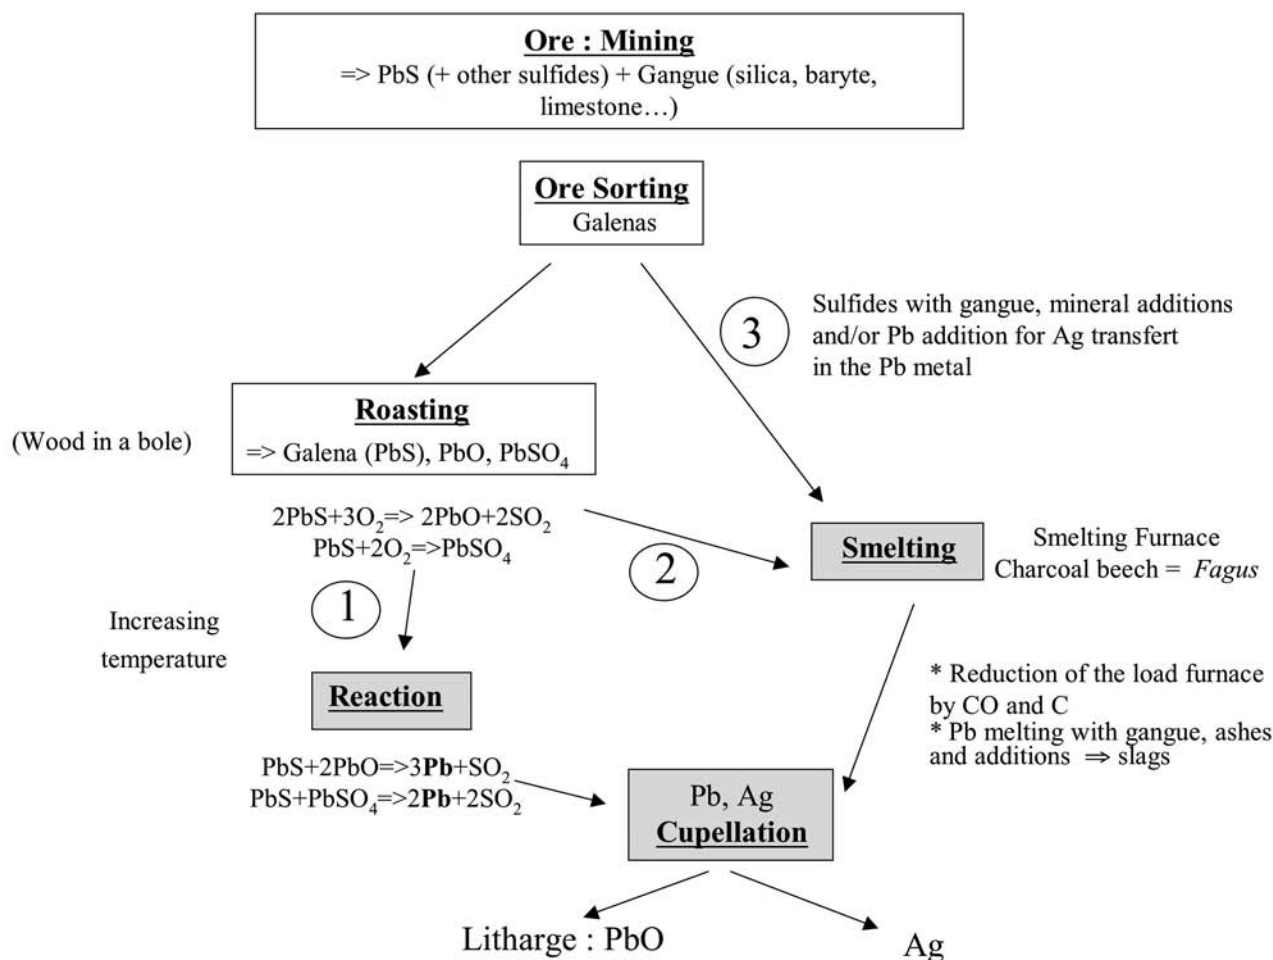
Ore : Mining
=> PbS (+ other sulfides) + Gangue (silica, baryte, limestone…)

Ore Sorting
Galenas

3

Sulfides with gangue, mineral additions and/or Pb addition for Ag transfert in the Pb metal

Roasting
=> Galena (PbS), PbO, $PbSO_4$

(Wood in a bole)

$2PbS+3O_2$=> $2PbO+2SO_2$
$PbS+2O_2$=>$PbSO_4$

2

Smelting

Smelting Furnace
Charcoal beech = *Fagus*

1

Increasing temperature

Reaction

* Reduction of the load furnace by CO and C
* Pb melting with gangue, ashes and additions ⇒ slags

PbS+2PbO=>3**Pb**+$SO_2$
PbS+$PbSO_4$=>2**Pb**+$2SO_2$

Pb, Ag
Cupellation

Litharge : PbO

Ag